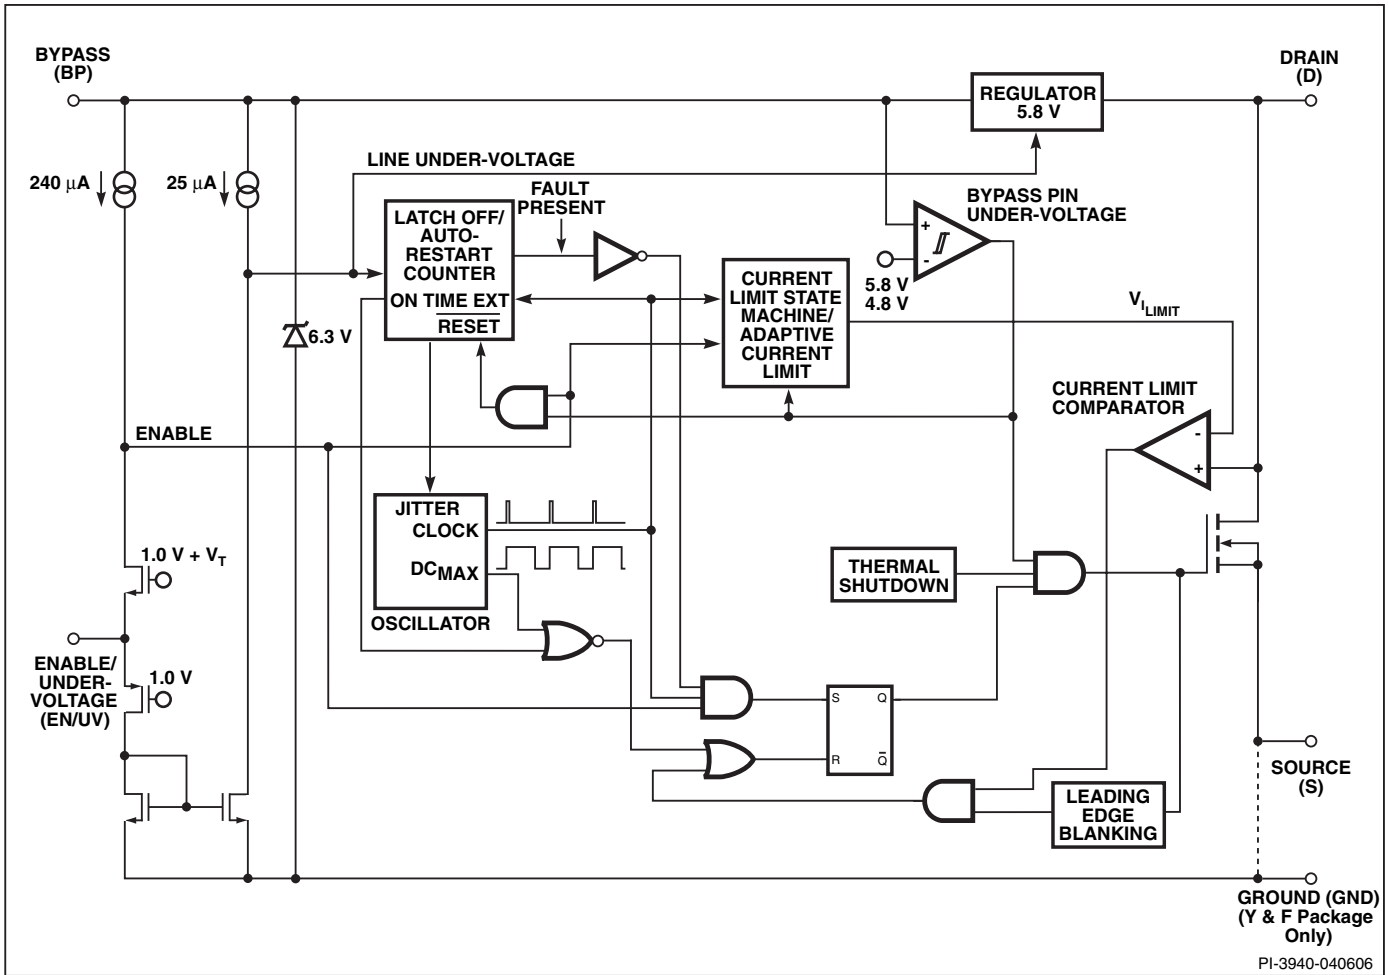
BYPASS (BP)

DRAIN (D)

REGULATOR 5.8 V

LINE UNDER-VOLTAGE

240 $\mu$A

25 $\mu$A

FAULT PRESENT

BYPASS PIN UNDER-VOLTAGE

LATCH OFF/ AUTO-RESTART COUNTER

ON TIME EXT

$\overline{RESET}$

+

-

5.8 V
4.8 V

CURRENT LIMIT STATE MACHINE/ ADAPTIVE CURRENT LIMIT

$V_{I_{LIMIT}}$

6.3 V

CURRENT LIMIT COMPARATOR

ENABLE

-

+

JITTER CLOCK

$DC_{MAX}$

OSCILLATOR

THERMAL SHUTDOWN

1.0 V + $V_T$

ENABLE/ UNDER-VOLTAGE (EN/UV)

1.0 V

S Q

R $\bar{Q}$

SOURCE (S)

LEADING EDGE BLANKING

GROUND (GND) (Y & F Package Only)

PI-3940-040606